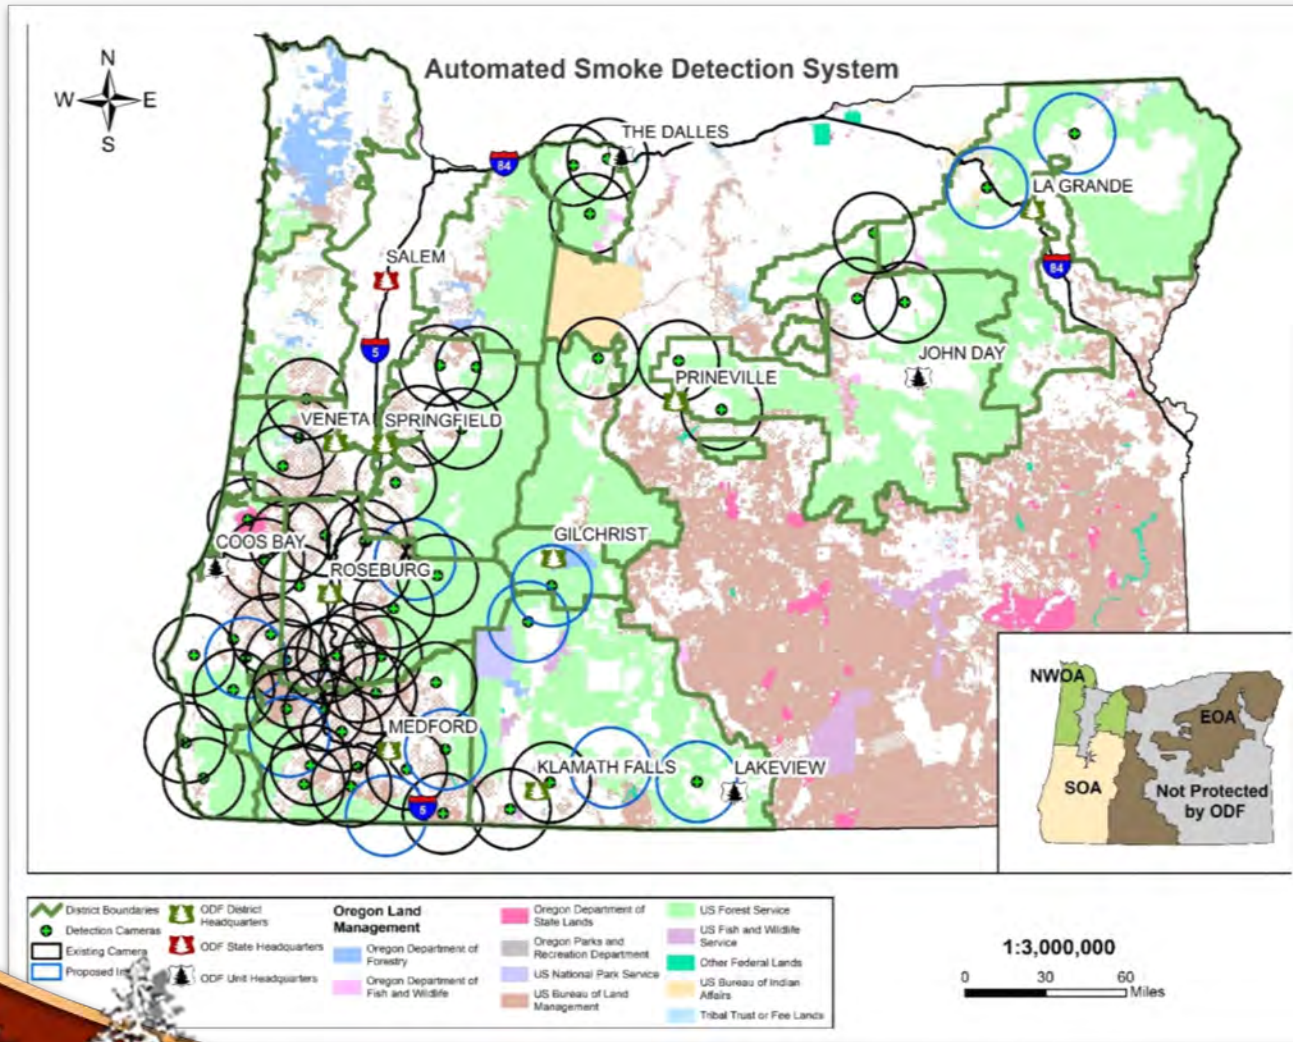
Automated Smoke Detection System

N
W
E
S

THE DALLES
84
LA GRANDE
84
SALEM
5
JOHN DAY
PRINEVILLE
VENETA
SPRINGFIELD
GILCHRIST
COOS BAY
ROSEBURG
MEDFORD
KLAMATH FALLS
LAKEVIEW
5

NWOA
EOA
SOA
Not Protected by ODF

District Boundaries
Detection Cameras
Existing Camera
Proposed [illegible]
ODF District Headquarters
ODF State Headquarters
ODF Unit Headquarters

Oregon Land Management
Oregon Department of Forestry
Oregon Department of Fish and Wildlife
Oregon Department of State Lands
Oregon Parks and Recreation Department
US National Park Service
US Bureau of Land Management
US Forest Service
US Fish and Wildlife Service
Other Federal Lands
US Bureau of Indian Affairs
Tribal Trust or Fee Lands

1:3,000,000
0 30 60
Miles